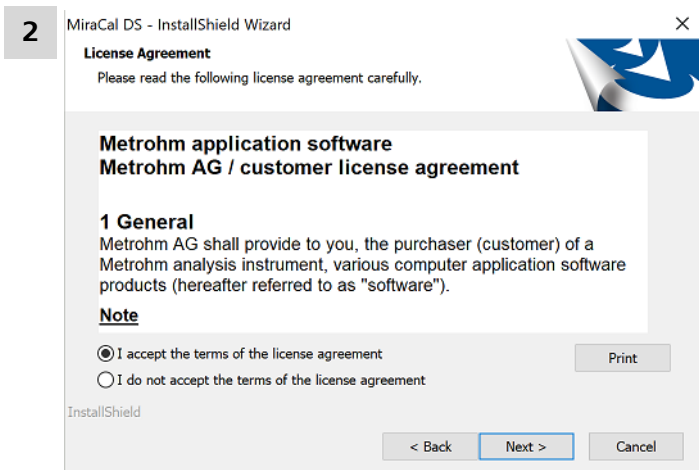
2

MiraCal DS - InstallShield Wizard

×

License Agreement

Please read the following license agreement carefully.

Metrohm application software
Metrohm AG / customer license agreement

1 General
Metrohm AG shall provide to you, the purchaser (customer) of a Metrohm analysis instrument, various computer application software products (hereafter referred to as "software").

Note

I accept the terms of the license agreement

I do not accept the terms of the license agreement

Print

InstallShield

< Back

Next >

Cancel